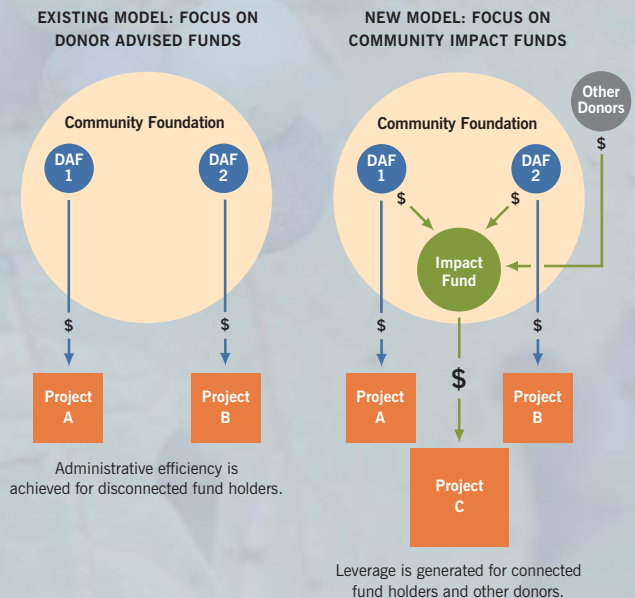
EXISTING MODEL: FOCUS ON DONOR ADVISED FUNDS

Community Foundation

DAF 1

DAF 2

$

$

Project A

Project B

Administrative efficiency is achieved for disconnected fund holders.

NEW MODEL: FOCUS ON COMMUNITY IMPACT FUNDS

Other Donors

$

Community Foundation

DAF 1

DAF 2

$

$

Impact Fund

$

$

$

Project A

Project B

Project C

Leverage is generated for connected fund holders and other donors.